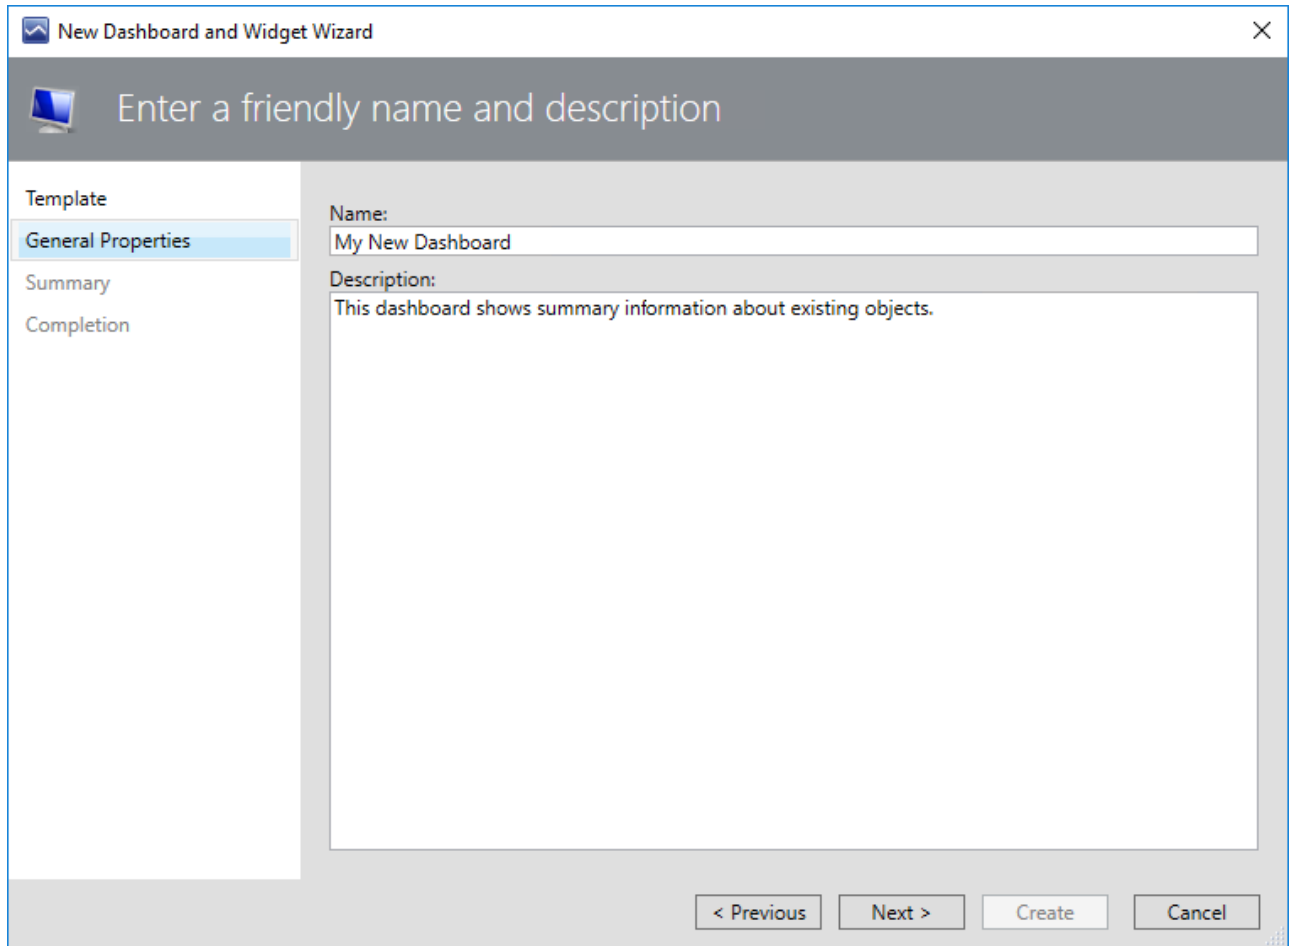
New Dashboard and Widget Wizard

Enter a friendly name and description

Template

General Properties

Summary

Completion

Name:

My New Dashboard

Description:

This dashboard shows summary information about existing objects.

< Previous

Next >

Create

Cancel